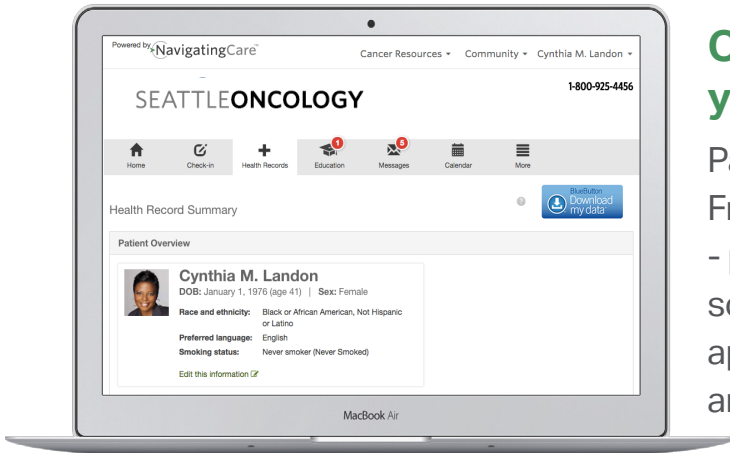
Powered by NavigatingCare

Cancer Resources ▾ Community ▾ Cynthia M. Landon ▾

SEATTLEONCOLOGY

1-800-925-4456

Home
Check-in
Health Records
1
Education
5
Messages
Calendar
More

Health Record Summary

BlueButton
Download my data

Patient Overview

Cynthia M. Landon
DOB: January 1, 1976 (age 41) | Sex: Female

Race and ethnicity: Black or African American, Not Hispanic or Latino
Preferred language: English
Smoking status: Never smoker (Never Smoked)

Edit this information

MacBook Air

C
y
Pa
Fr
- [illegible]
sc
ap
ar